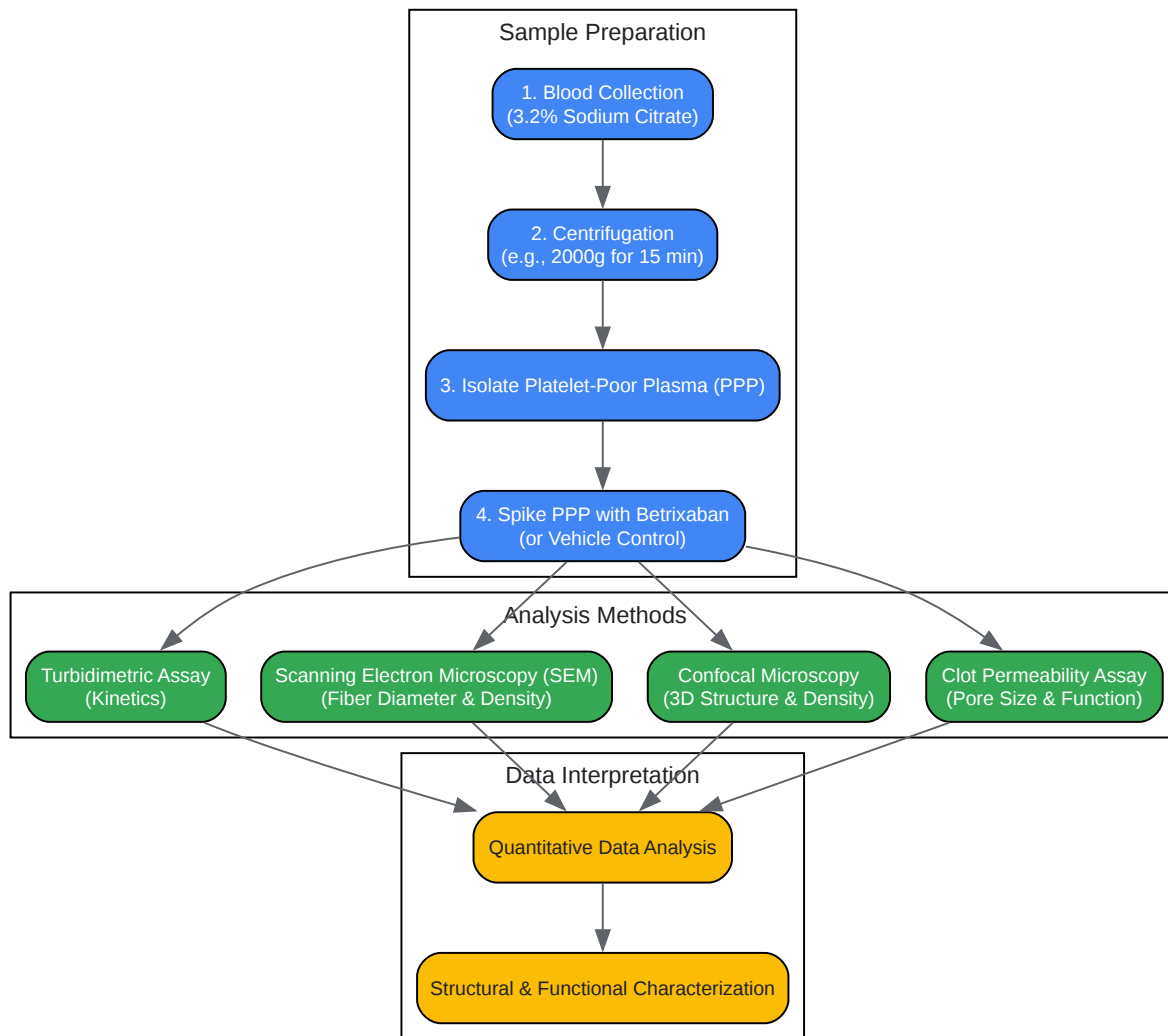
Sample Preparation

1. Blood Collection
(3.2% Sodium Citrate)

2. Centrifugation
(e.g., 2000g for 15 min)

3. Isolate Platelet-Poor Plasma (PPP)

4. Spike PPP with Betrixaban
(or Vehicle Control)

Analysis Methods

Turbidimetric Assay
(Kinetics)

Scanning Electron Microscopy (SEM)
(Fiber Diameter & Density)

Confocal Microscopy
(3D Structure & Density)

Clot Permeability Assay
(Pore Size & Function)

Data Interpretation

Quantitative Data Analysis

Structural & Functional Characterization